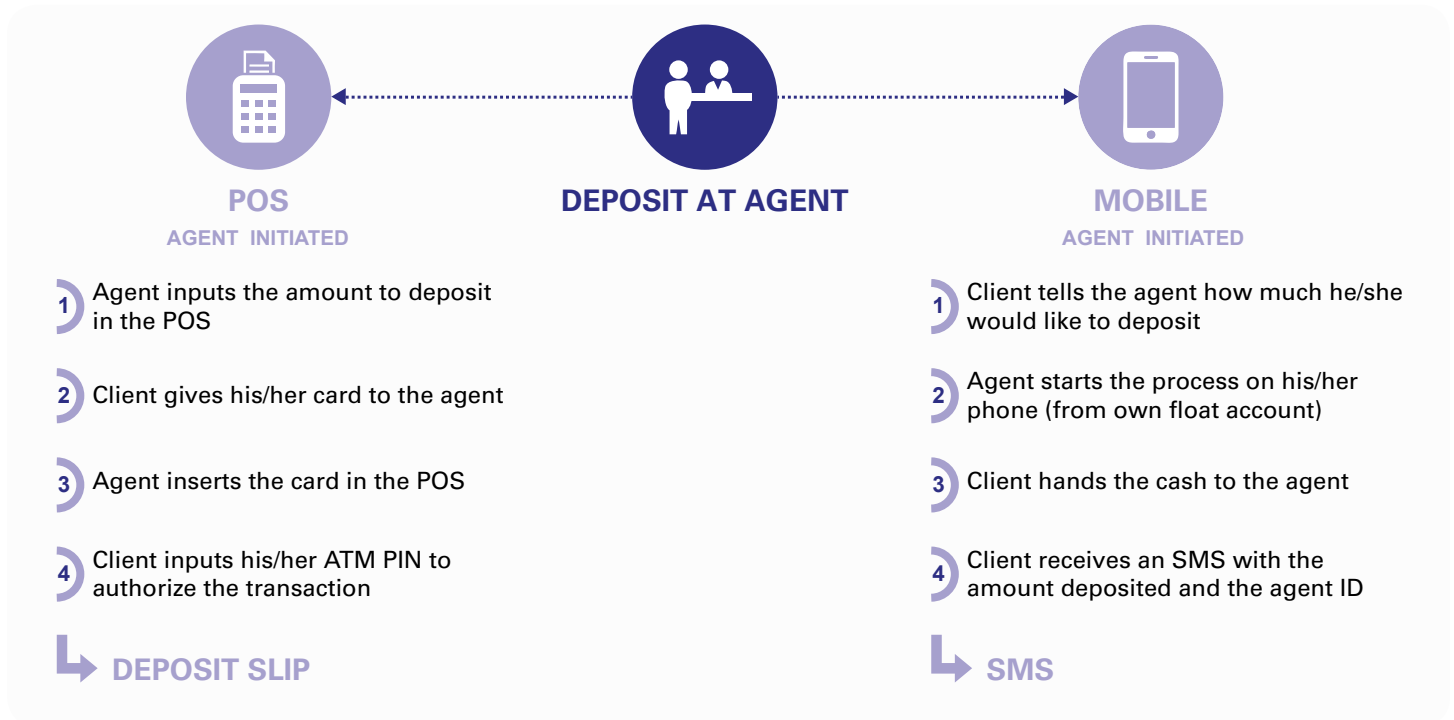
DEPOSIT AT AGENT

POS
AGENT INITIATED

1 Agent inputs the amount to deposit in the POS

2 Client gives his/her card to the agent

3 Agent inserts the card in the POS

4 Client inputs his/her ATM PIN to authorize the transaction

DEPOSIT SLIP

MOBILE
AGENT INITIATED

1 Client tells the agent how much he/she would like to deposit

2 Agent starts the process on his/her phone (from own float account)

3 Client hands the cash to the agent

4 Client receives an SMS with the amount deposited and the agent ID

SMS